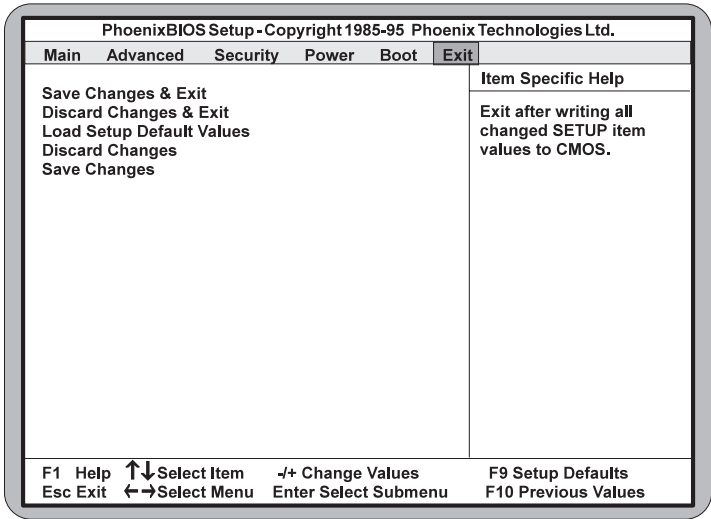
PhoenixBIOS Setup - Copyright 1985-95 Phoenix Technologies Ltd.

Main Advanced Security Power Boot Exit

Save Changes & Exit
Discard Changes & Exit
Load Setup Default Values
Discard Changes
Save Changes

Item Specific Help

Exit after writing all changed SETUP item values to CMOS.

F1 Help ↑↓ Select Item -/+ Change Values F9 Setup Defaults
Esc Exit ←→ Select Menu Enter Select Submenu F10 Previous Values